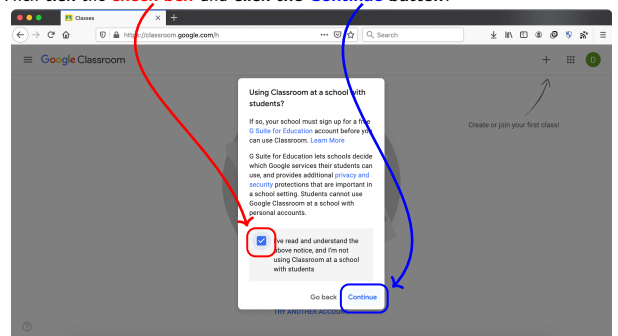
Then click the check box and click the Continue button.

Classes

https://classroom.google.com/h

Search

Google Classroom

D

Create or join your first class!

Using Classroom at a school with students?

If so, your school must sign up for a free G Suite for Education account before you can use Classroom. Learn More

G Suite for Education lets schools decide which Google services their students can use, and provides additional privacy and security protections that are important in a school setting. Students cannot use Google Classroom at a school with personal accounts.

I've read and understand the above notice, and I'm not using Classroom at a school with students

Go back Continue

TRY ANOTHER ACCOUNT